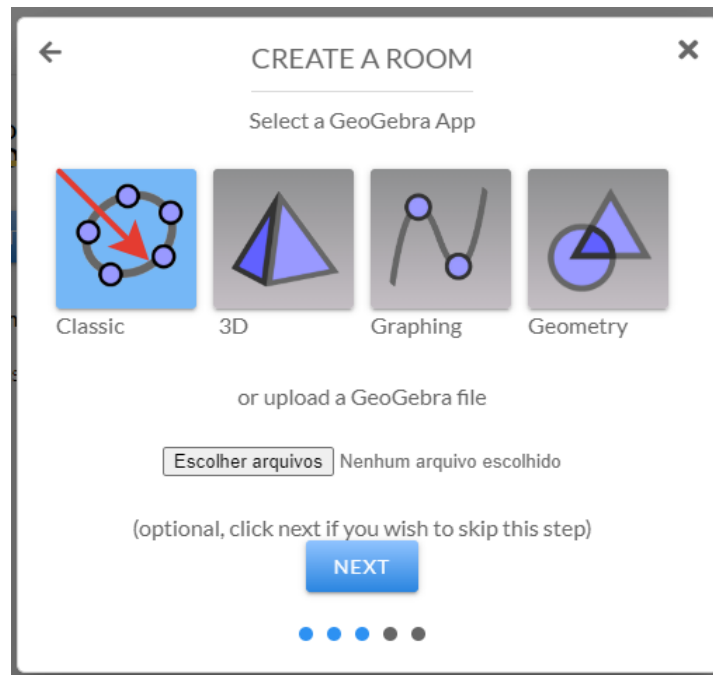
←

CREATE A ROOM

×

Select a GeoGebra App

Classic

3D

Graphing

Geometry

or upload a GeoGebra file

Escolher arquivos Nenhum arquivo escolhido

(optional, click next if you wish to skip this step)

NEXT